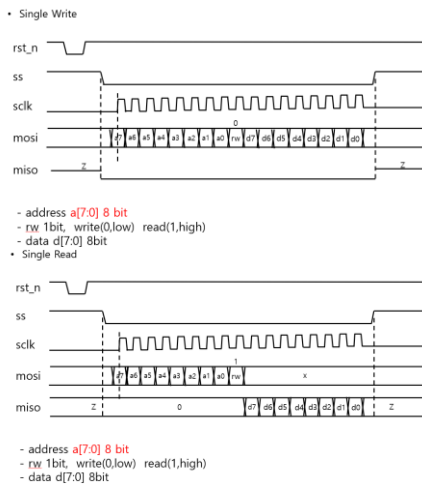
• Single Write

rst_n

ss

sclk

mosi

miso

0

a7 a6 a5 a4 a3 a2 a1 a0 rw d7 d6 d5 d4 d3 d2 d1 d0

Z

Z

- address a[7:0] 8 bit
- rw 1bit, write(0,low) read(1,high)
- data d[7:0] 8bit

• Single Read

rst_n

ss

sclk

mosi

miso

1

a7 a6 a5 a4 a3 a2 a1 a0 rw

x

Z

0

d7 d6 d5 d4 d3 d2 d1 d0

Z

- address a[7:0] 8 bit
- rw 1bit, write(0,low) read(1,high)
- data d[7:0] 8bit